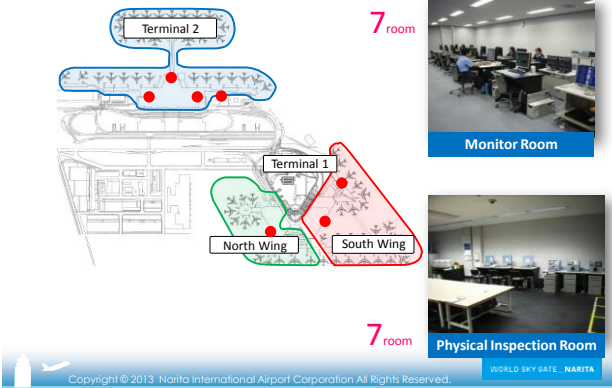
Terminal 2

7room

Monitor Room

Terminal 1

North Wing

South Wing

Physical Inspection Room

7room

Copyright © 2013 Narita International Airport Corporation All Rights Reserved.

WORLD SKY GATE NARITA